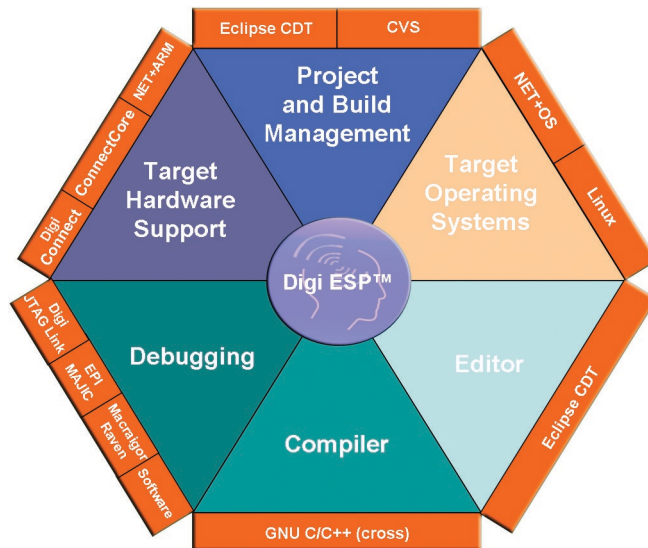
Eclipse CDT
CVS

Project and Build Management

NET+OS
Linux

Target Operating Systems

NET+ARM
ConnectCore
Digi Connect

Target Hardware Support

Digi ESP™

Digi JTAG Link
EPI MAJIC
Macraigor Raven
Software

Debugging

Editor

Eclipse CDT

Compiler

GNU C/C++ (cross)